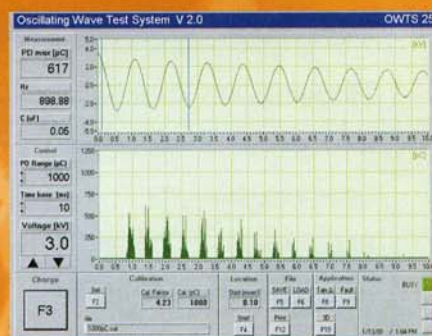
Oscillating Wave Test System V 2.0

OWTS 25

Measurement

PD max [pC]

617

Hz

898.88

C [uF]

0.05

Control

PD Range [pC]

1000

Time base [ms]

10

Voltage [kV]

3.0

Charge

F3

Calibration

Cal Factor

4.23

Cal [pC]

1000

Location

File

SAVE

LOAD

Application

Status

5.0
2.5
0.0
-2.5
-5.0

1250
1000
750
500
250
0

0.0 0.5 1.0 1.5 2.0 2.5 3.0 3.5 4.0 4.5 5.0 5.5 6.0 6.5 7.0 7.5 8.0 8.5 9.0 9.5 10.0

F2

F4

F5

F6

F8

F9

F11

F12

F10

8.10